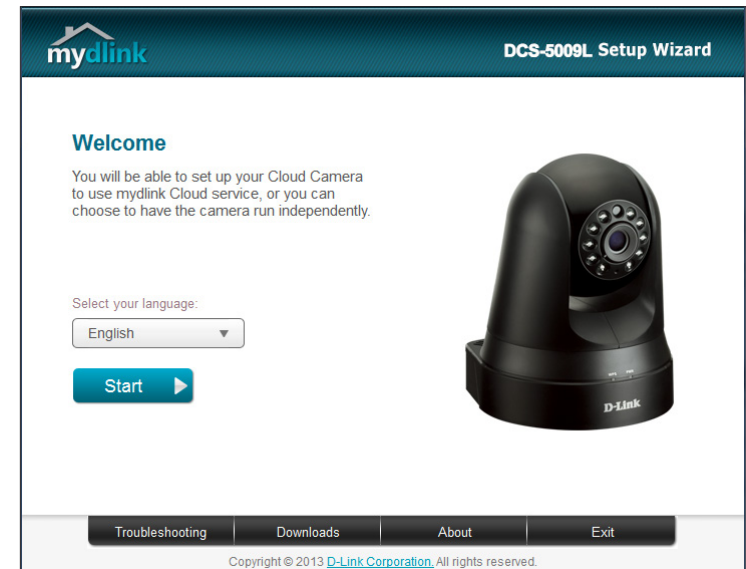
mydlink

DCS-5009L Setup Wizard

Welcome

You will be able to set up your Cloud Camera to use mydlink Cloud service, or you can choose to have the camera run independently.

Select your language:

English

Start

D-Link

Troubleshooting | Downloads | About | Exit

Copyright © 2013 D-Link Corporation. All rights reserved.